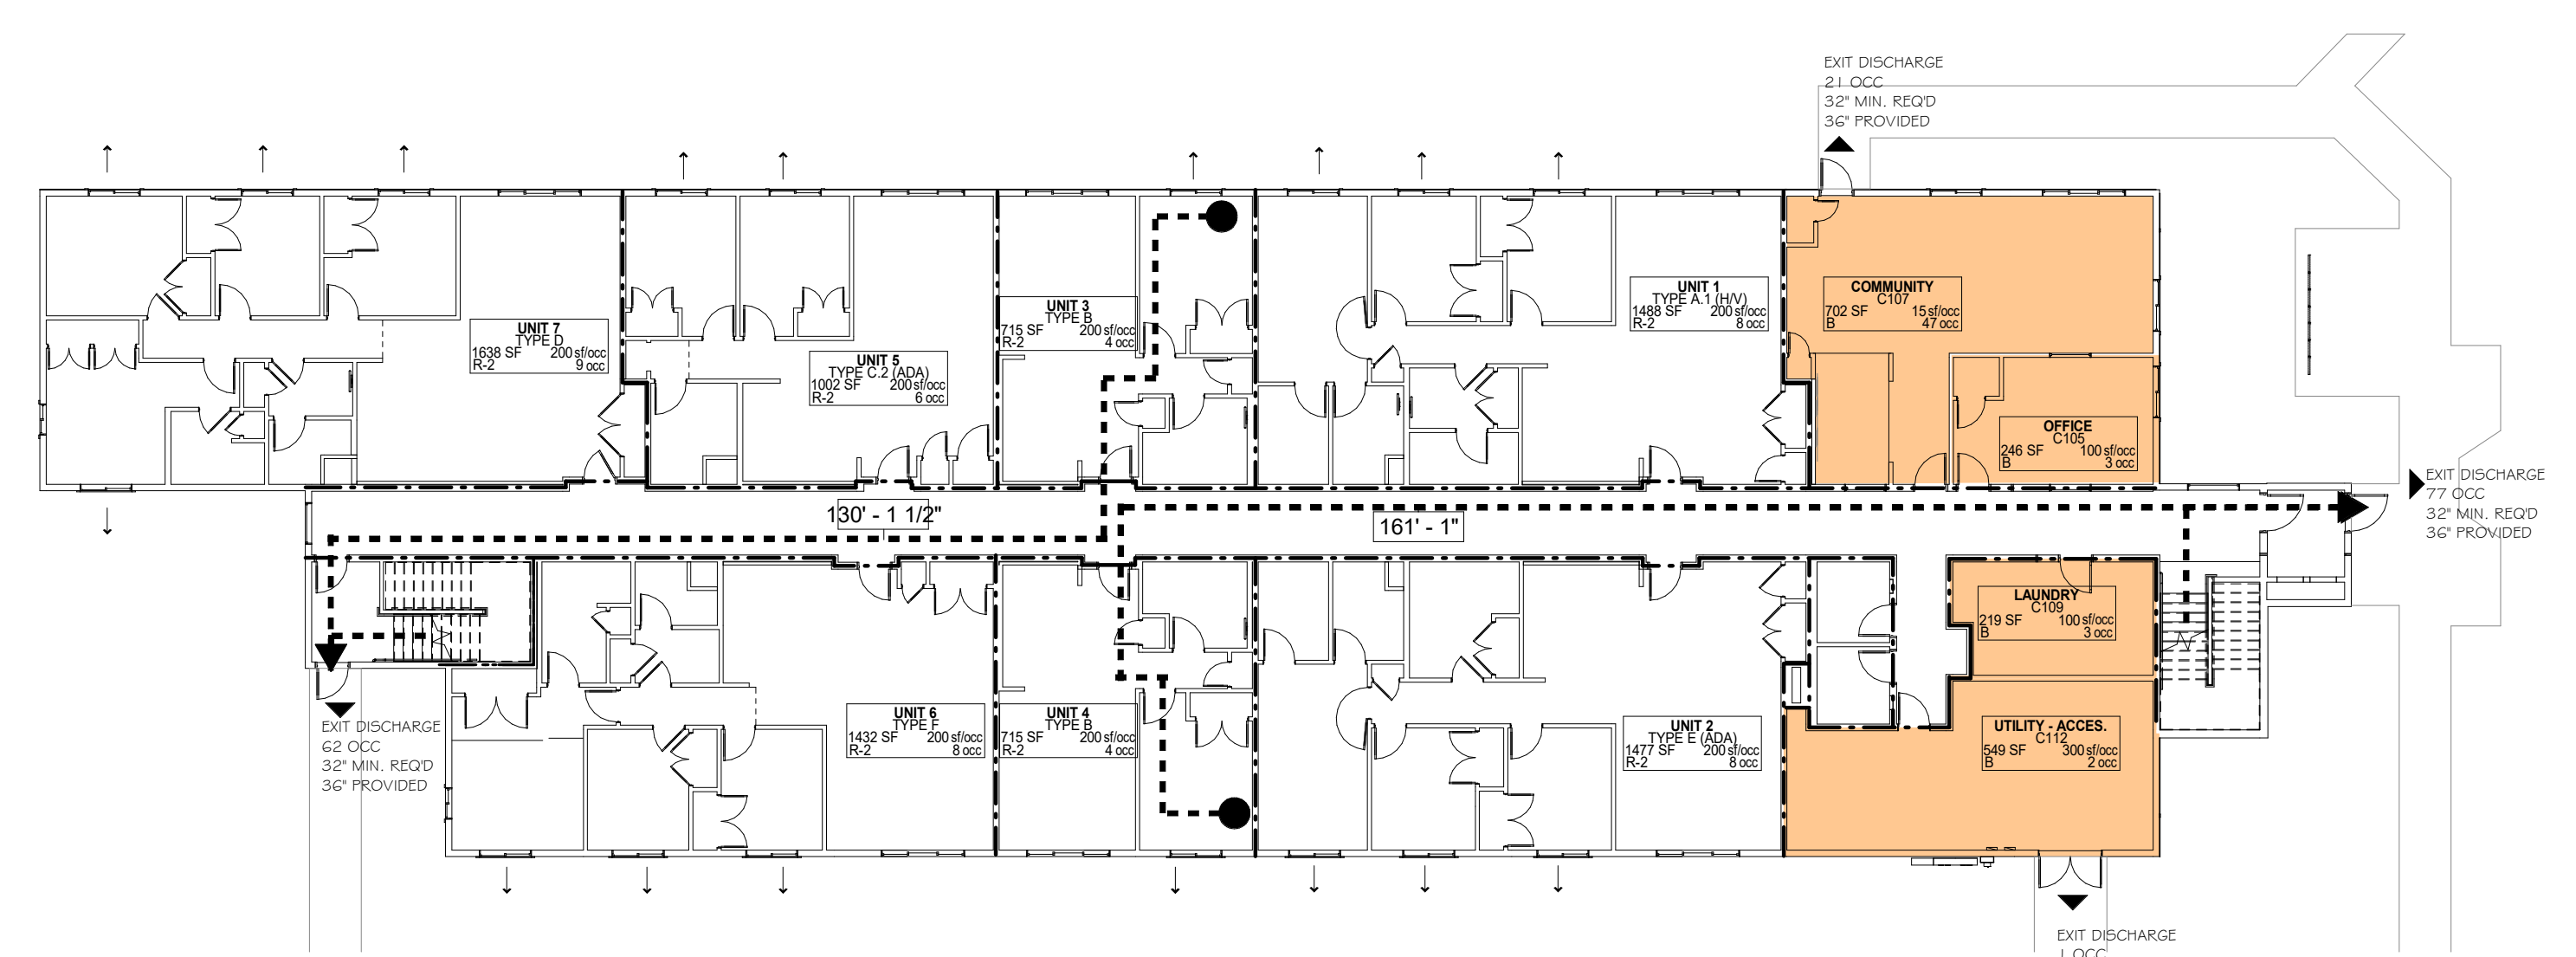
EXIT DISCHARGE
21 OCC
32" MIN. REQ'D
36" PROVIDED

UNIT 7
TYPE D
1638 SF 200 sf/occ
R-2 9 occ

UNIT 5
TYPE C.2 (ADA)
1002 SF 200 sf/occ
R-2 6 occ

UNIT 3
TYPE B
715 SF 200 sf/occ
R-2 4 occ

UNIT 1
TYPE A.1 (H/V)
1488 SF 200 sf/occ
R-2 8 occ

COMMUNITY
C107
702 SF 15 sf/occ
B 47 occ

OFFICE
C105
246 SF 100 sf/occ
B 3 occ

EXIT DISCHARGE
77 OCC
32" MIN. REQ'D
36" PROVIDED

130' - 1 1/2"

161' - 1"

LAUNDRY
C109
219 SF 100 sf/occ
B 3 occ

UTILITY - ACCES.
C112
549 SF 300 sf/occ
B 2 occ

UNIT 6
TYPE F
1432 SF 200 sf/occ
R-2 8 occ

UNIT 4
TYPE B
715 SF 200 sf/occ
R-2 4 occ

UNIT 2
TYPE E (ADA)
1477 SF 200 sf/occ
R-2 8 occ

EXIT DISCHARGE
62 OCC
32" MIN. REQ'D
36" PROVIDED

EXIT DISCHARGE
1 OCC